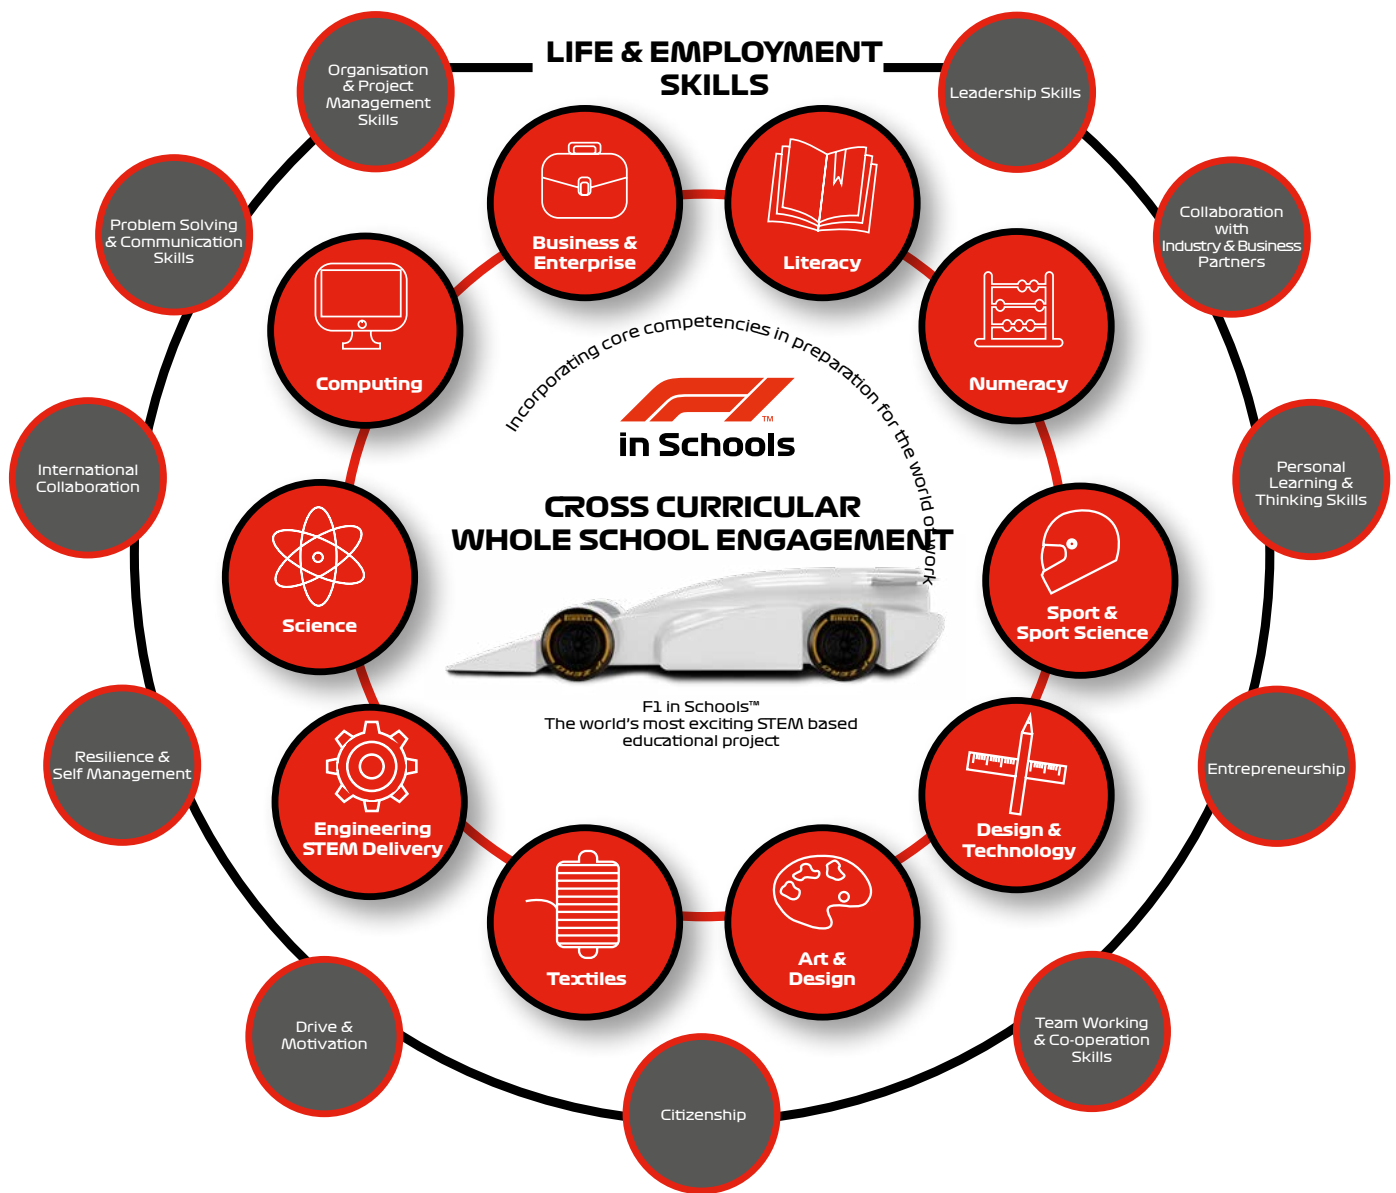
LIFE & EMPLOYMENT SKILLS

Organisation & Project Management Skills

Leadership Skills

Problem Solving & Communication Skills

Collaboration with Industry & Business Partners

International Collaboration

Personal Learning & Thinking Skills

Resilience & Self Management

Entrepreneurship

Drive & Motivation

Citizenship

Team Working & Co-operation Skills

Business & Enterprise

Literacy

Computing

Numeracy

Science

Sport & Sport Science

Engineering STEM Delivery

Design & Technology

Textiles

Art & Design

Incorporating core competencies in preparation for the world of work

F1 ™

in Schools

CROSS CURRICULAR WHOLE SCHOOL ENGAGEMENT

F1 in Schools™
The world's most exciting STEM based educational project